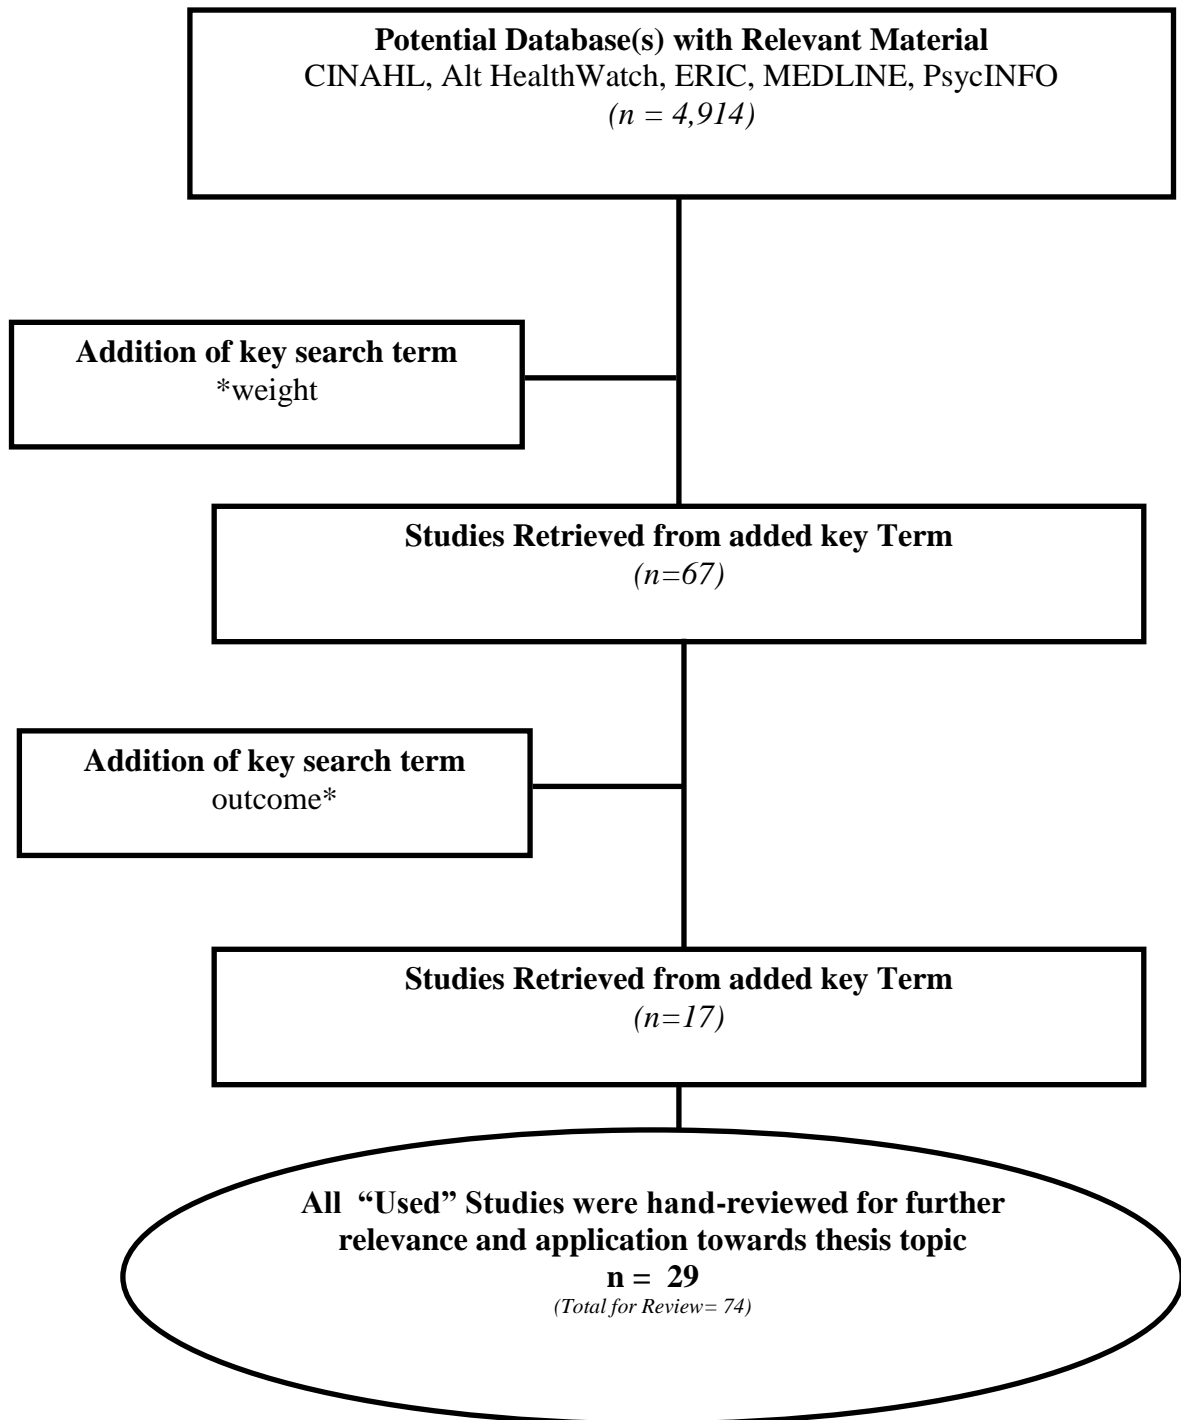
**Potential Database(s) with Relevant Material**
CINAHL, Alt HealthWatch, ERIC, MEDLINE, PsycINFO
*(n = 4,914)*

**Addition of key search term**
\*weight

**Studies Retrieved from added key Term**
*(n=67)*

**Addition of key search term**
outcome\*

**Studies Retrieved from added key Term**
*(n=17)*

**All "Used" Studies were hand-reviewed for further relevance and application towards thesis topic**
**n = 29**
*(Total for Review= 74)*